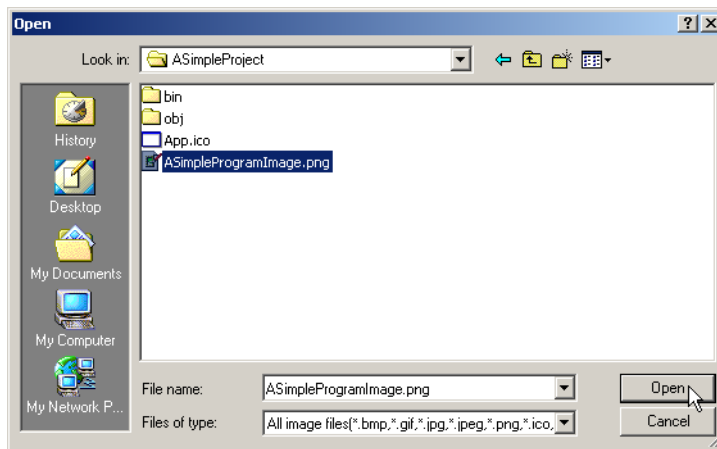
Open

?

Look in: ASimpleProject

History

Desktop

My Documents

My Computer

My Network P...

bin
obj
App.ico
ASimpleProgramImage.png

File name: ASimpleProgramImage.png

Files of type: All image files(*.bmp,*.gif,*.jpg,*.jpeg,*.png,*.ico,

Open

Cancel